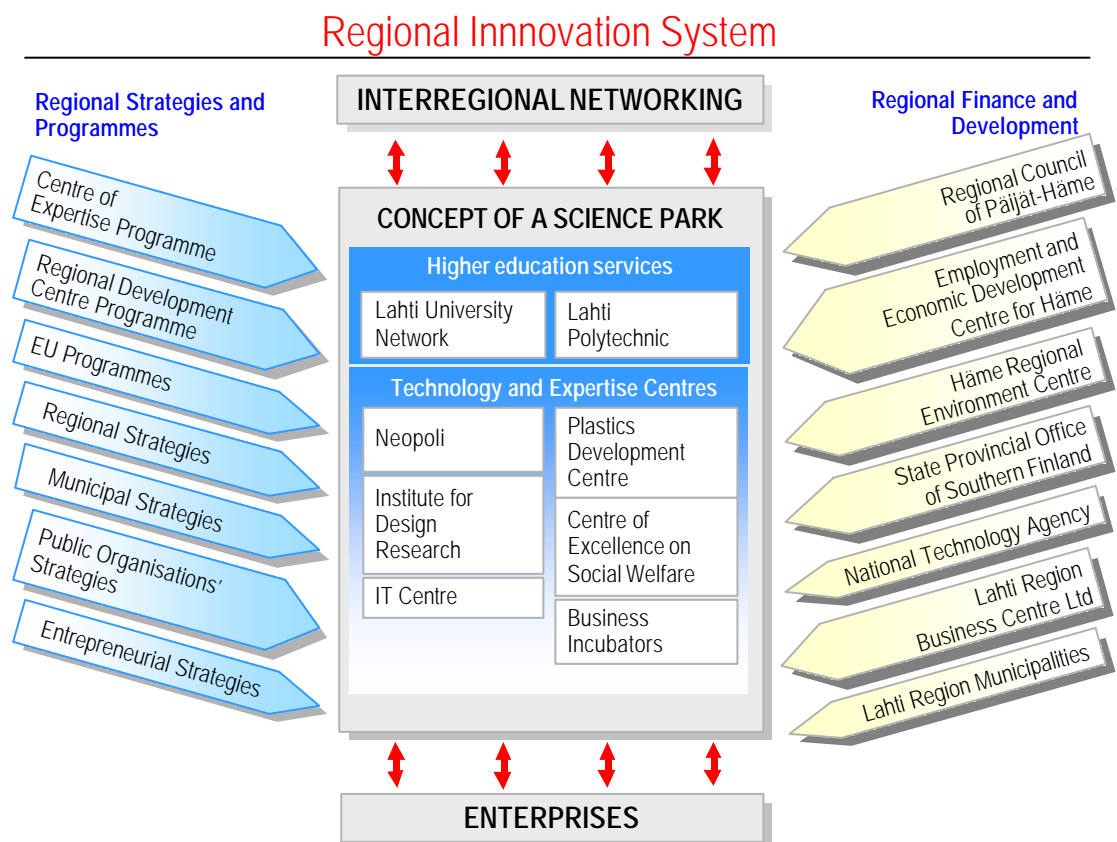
Regional Innnovation System

Regional Strategies and Programmes

INTERREGIONAL NETWORKING

Regional Finance and Development

Centre of Expertise Programme

Regional Development Centre Programme

EU Programmes

Regional Strategies

Municipal Strategies

Public Organisations' Strategies

Entrepreneurial Strategies

CONCEPT OF A SCIENCE PARK

Higher education services

Lahti University Network

Lahti Polytechnic

Technology and Expertise Centres

Neopoli

Plastics Development Centre

Institute for Design Research

Centre of Excellence on Social Welfare

IT Centre

Business Incubators

Regional Council of Päijät-Häme

Employment and Economic Development Centre for Häme

Häme Regional Environment Centre

State Provincial Office of Southern Finland

National Technology Agency

Lahti Region Business Centre Ltd

Lahti Region Municipalities

ENTERPRISES